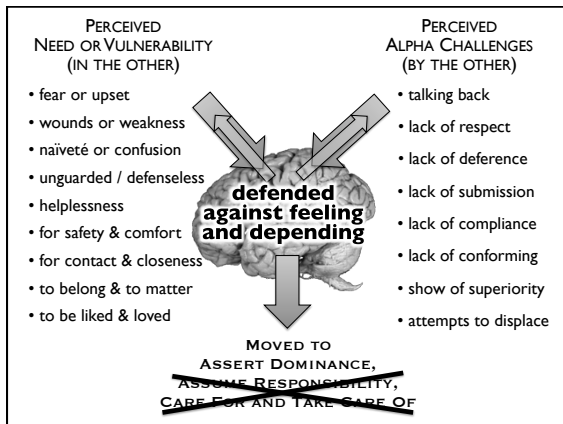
PERCEIVED
NEED OR VULNERABILITY
(IN THE OTHER)

• fear or upset
• wounds or weakness
• naïveté or confusion
• unguarded / defenseless
• helplessness
• for safety & comfort
• for contact & closeness
• to belong & to matter
• to be liked & loved

PERCEIVED
ALPHA CHALLENGES
(BY THE OTHER)

• talking back
• lack of respect
• lack of deference
• lack of submission
• lack of compliance
• lack of conforming
• show of superiority
• attempts to displace

defended against feeling and depending

MOVED TO
ASSERT DOMINANCE,
ASSUME RESPONSIBILITY,
CARE FOR AND TAKE CARE OF